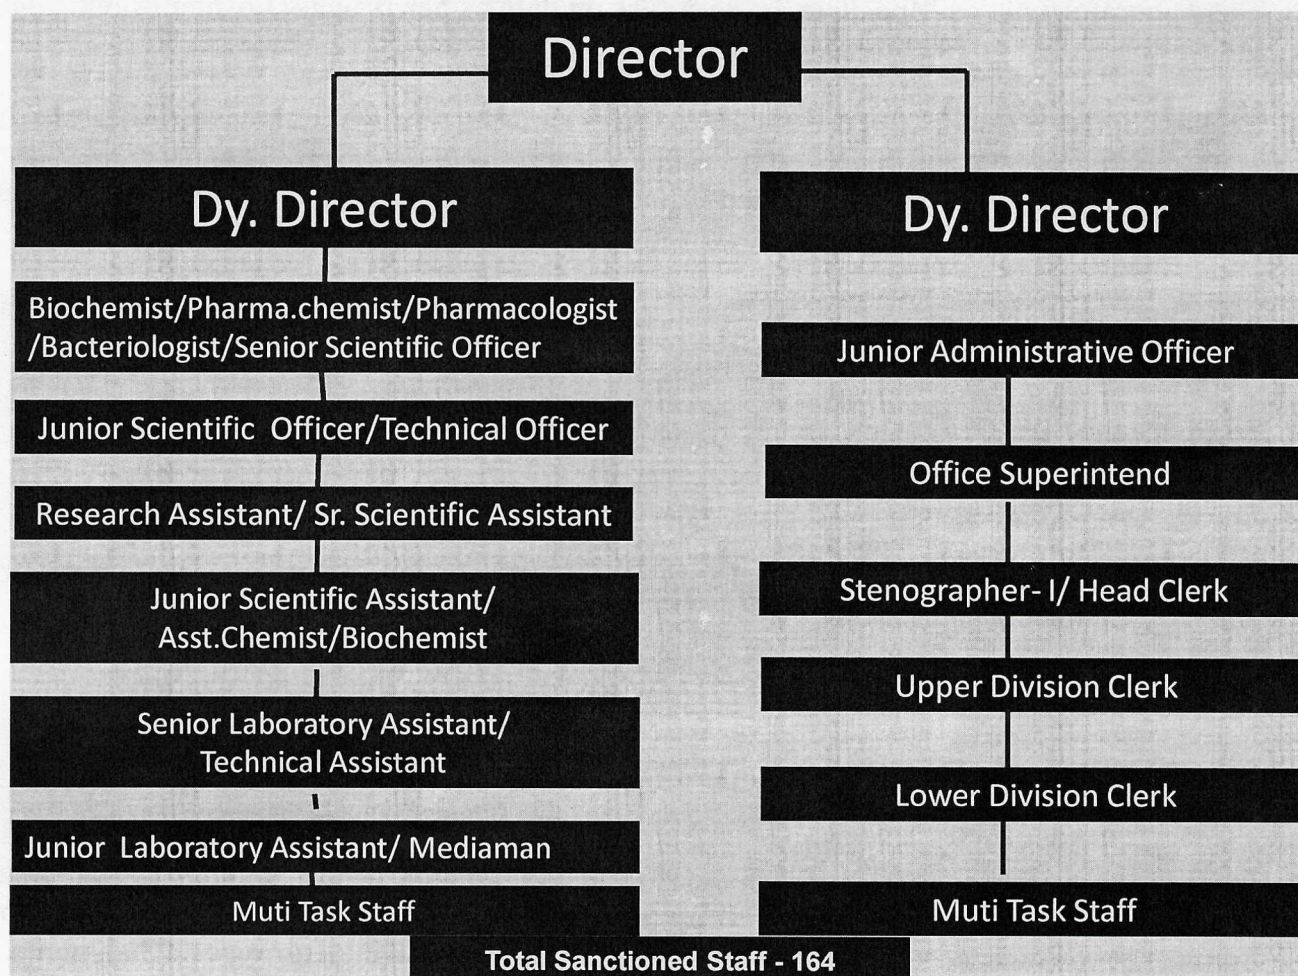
Director

Dy. Director

Biochemist/Pharma.chemist/Pharmacologist /Bacteriologist/Senior Scientific Officer

Junior Scientific Officer/Technical Officer

Research Assistant/ Sr. Scientific Assistant

Junior Scientific Assistant/ Asst.Chemist/Biochemist

Senior Laboratory Assistant/ Technical Assistant

Junior Laboratory Assistant/ Mediaman

Muti Task Staff

Dy. Director

Junior Administrative Officer

Office Superintend

Stenographer- I/ Head Clerk

Upper Division Clerk

Lower Division Clerk

Muti Task Staff

Total Sanctioned Staff - 164